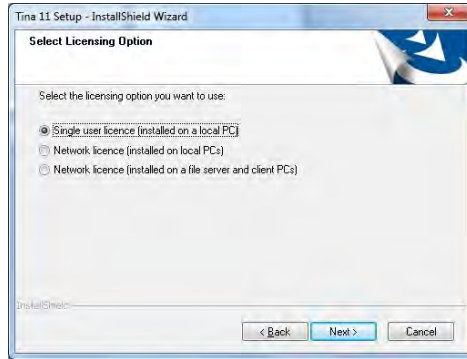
Tina 11 Setup - InstallShield Wizard

Select Licensing Option

Select the licensing option you want to use:

Single user licence (installed on a local PC)

Network licence (installed on local PCs)

Network licence (installed on a file server and client PCs)

InstallShield

< Back

Next >

Cancel